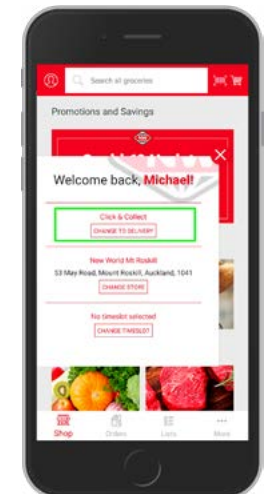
Search all groceries

Promotions and Savings

Welcome back, Michael!

Click & Collect

CHANGE TO DELIVERY

New World Mt Roskill

53 May Road, Mount Roskill, Auckland, 1041

CHANGE STORE

No timeslot selected

CHANGE TIMESLOT

Shop

Orders

Lists

More